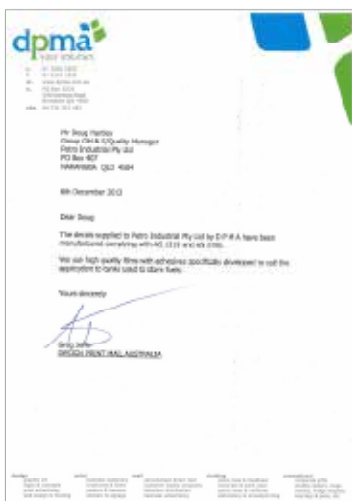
dpma
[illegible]

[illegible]

Mr Doug Hartley
Group OH & S/Quality Manager
Petro Industrial Pty Ltd
PO Box 407
NARANGBA QLD 4504

8th December 2012

Dear Doug

The decals supplied to Petro Industrial Pty Ltd by D P M A have been manufactured complying with AS 1319 and AS 2700.

We use high quality films with adhesives specifically developed to suit the application to tanks used to store fuels.

Yours sincerely

Greg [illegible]
DESIGN PRINT MAIL AUSTRALIA

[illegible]